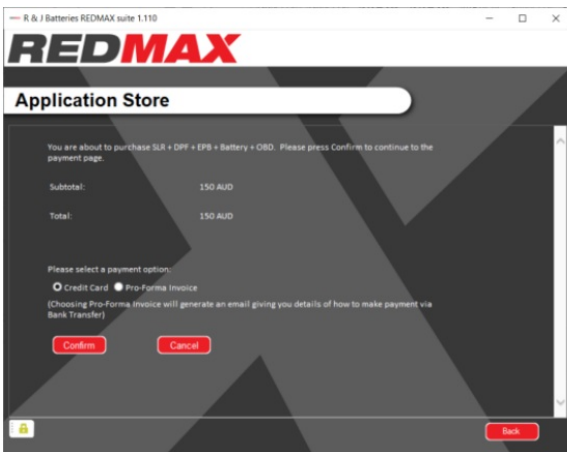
R & J Batteries REDMAX suite 1.110

REDMAX

Application Store

You are about to purchase SLR + DPF + EPB + Battery + OBD. Please press Confirm to continue to the payment page.

| Subtotal: | 150 AUD |
|---|---|
| Total: | 150 AUD |

Please select a payment option.

Credit Card  Pro-Forma Invoice

(Choosing Pro-Forma Invoice will generate an email giving you details of how to make payment via Bank Transfer)

Confirm  Cancel

Back